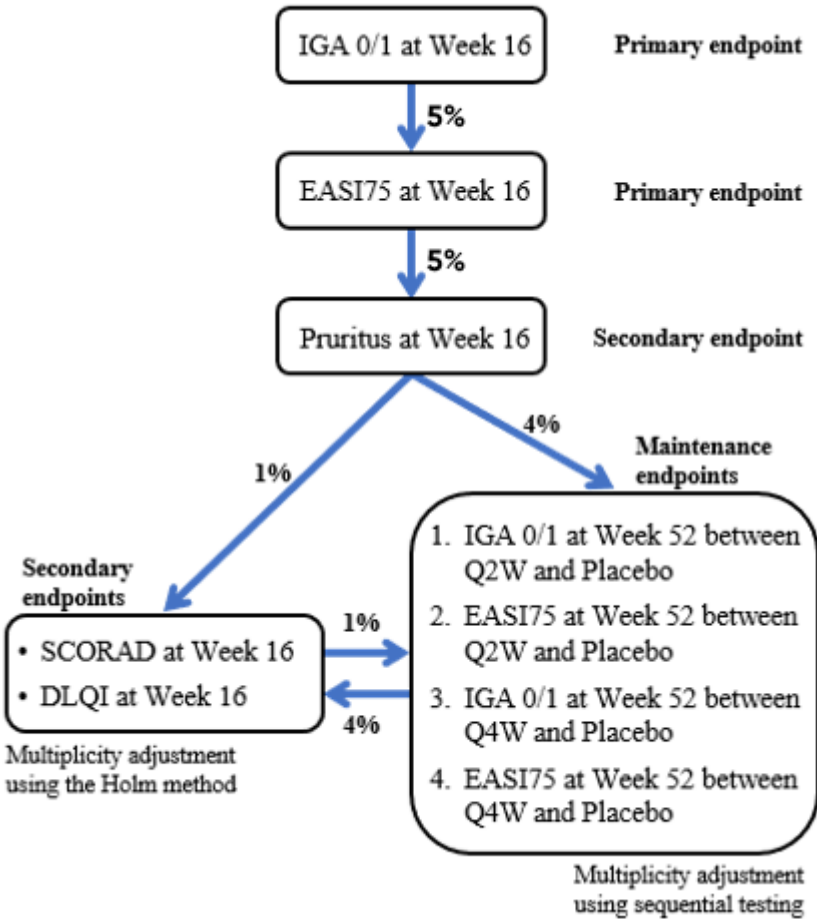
IGA 0/1 at Week 16

Primary endpoint

5%

EASI75 at Week 16

Primary endpoint

5%

Pruritus at Week 16

Secondary endpoint

1%

4%

Maintenance endpoints

Secondary endpoints

• SCORAD at Week 16
• DLQI at Week 16

1%

4%

Multiplicity adjustment using the Holm method

1. IGA 0/1 at Week 52 between Q2W and Placebo
2. EASI75 at Week 52 between Q2W and Placebo
3. IGA 0/1 at Week 52 between Q4W and Placebo
4. EASI75 at Week 52 between Q4W and Placebo

Multiplicity adjustment using sequential testing